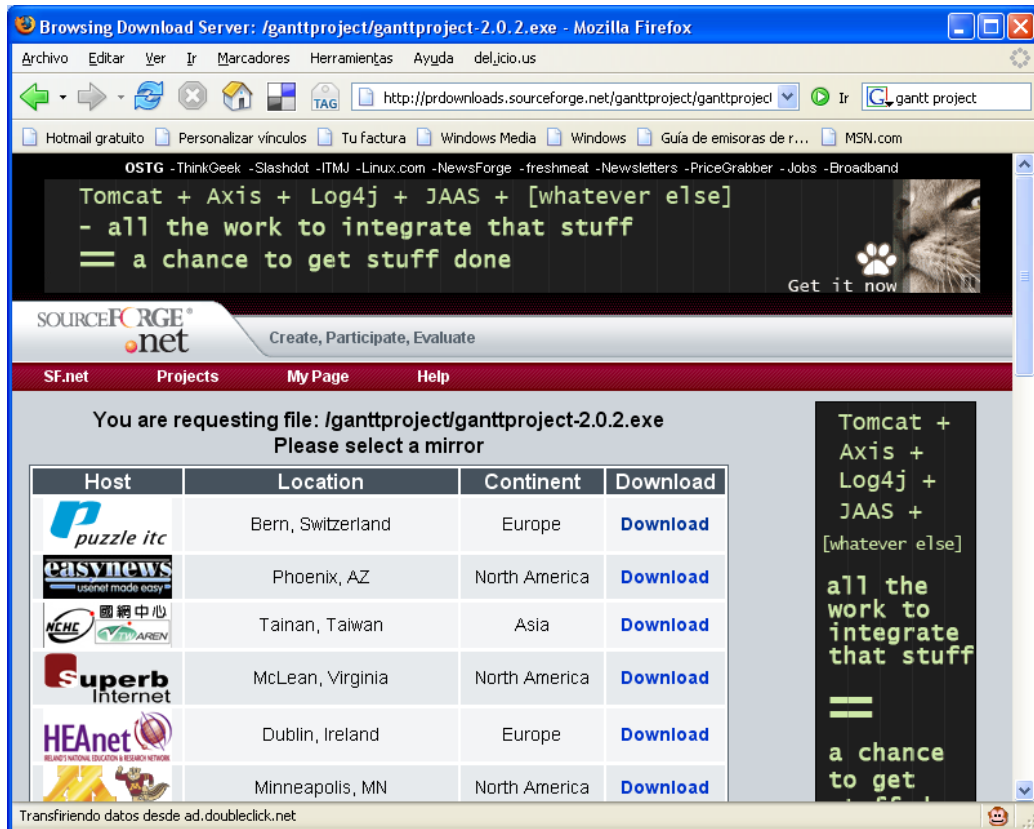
Browsing Download Server: /ganttproject/ganttproject-2.0.2.exe - Mozilla Firefox

Archivo Editar Ver Ir Marcadores Herramientas Ayuda del.icio.us

TAG http://prdownloads.sourceforge.net/ganttproject/ganttproject Ir gantt project

Hotmail gratuito Personalizar vínculos Tu factura Windows Media Windows Guía de emisoras de r... MSN.com

OSTG -ThinkGeek -Slashdot -ITMJ -Linux.com -NewsForge -freshmeat -Newsletters -PriceGrabber -Jobs -Broadband

Tomcat + Axis + Log4j + JAAS + [whatever else]
- all the work to integrate that stuff
== a chance to get stuff done

Get it now

SOURCEFORGE.net

Create, Participate, Evaluate

SF.net Projects My Page Help

You are requesting file: /ganttproject/ganttproject-2.0.2.exe
Please select a mirror

| Host | Location | Continent | Download |
|---|---|---|---|
| puzzle itc | Bern, Switzerland | Europe | Download |
| easynews usenet made easy | Phoenix, AZ | North America | Download |
| NCHC 國網中心 TWAREN | Tainan, Taiwan | Asia | Download |
| Superb Internet | McLean, Virginia | North America | Download |
| HEAnet | Dublin, Ireland | Europe | Download |
| | Minneapolis, MN | North America | Download |

Tomcat + Axis + Log4j + JAAS + [whatever else]

all the work to integrate that stuff

==

a chance to get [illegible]

Transfiriendo datos desde ad.doubleclick.net